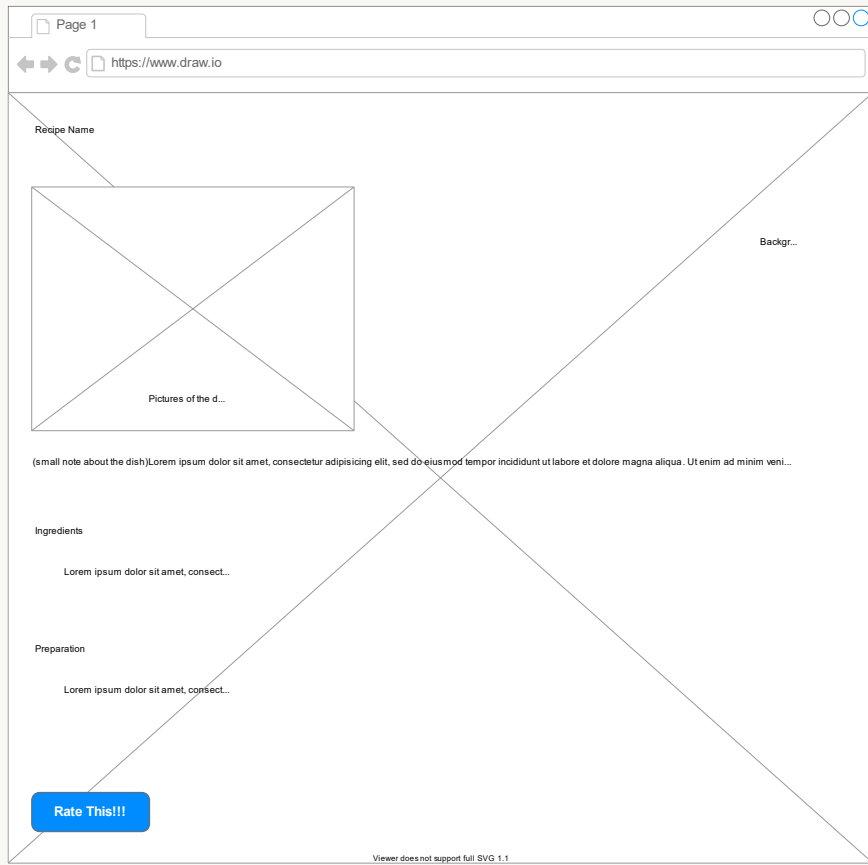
Page 1

https://www.draw.io

Recipe Name

Backgr...

Pictures of the d...

(small note about the dish)Lorem ipsum dolor sit amet, consectetur adipisicing elit, sed do eiusmod tempor incididunt ut labore et dolore magna aliqua. Ut enim ad minim veni...

Ingredients

Lorem ipsum dolor sit amet, consect...

Preparation

Lorem ipsum dolor sit amet, consect...

Rate This!!!

Viewer does not support full SVG 1.1